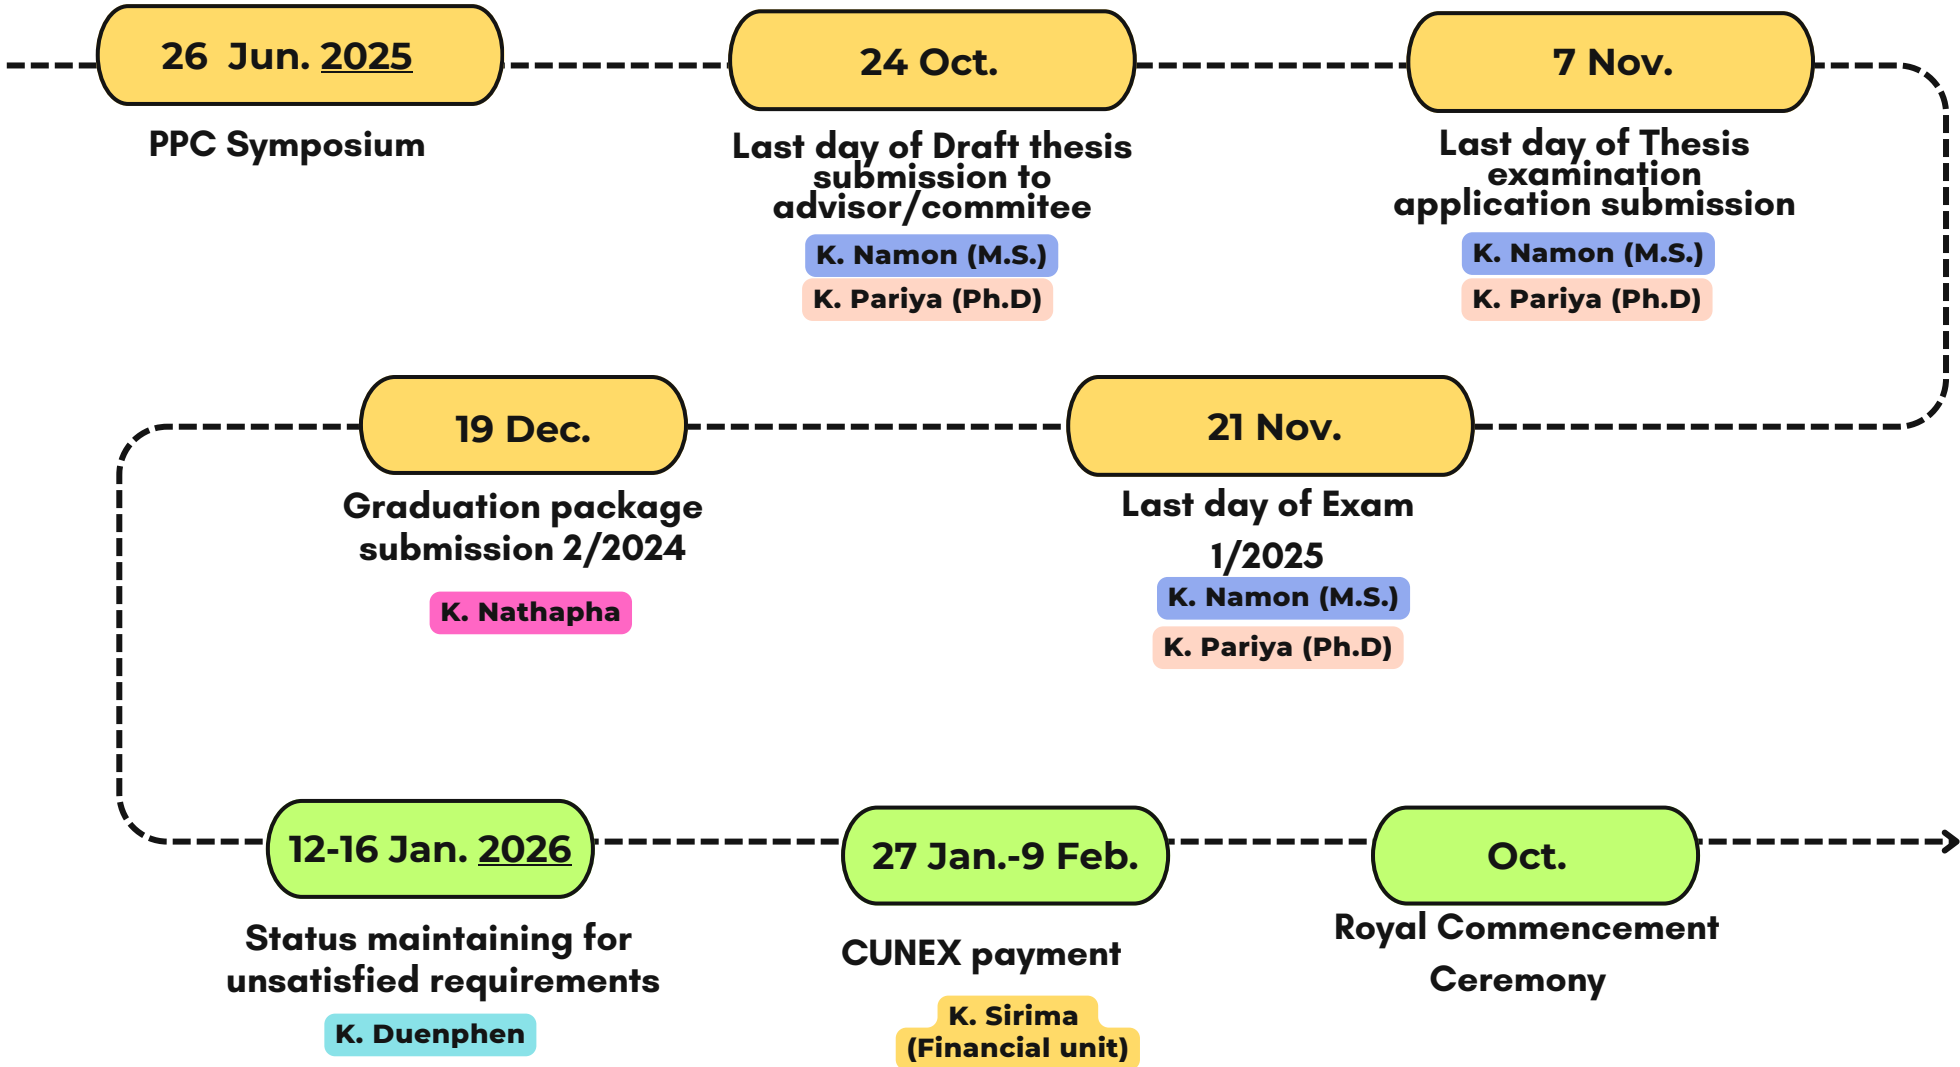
26 Jun. 2025

PPC Symposium

24 Oct.

Last day of Draft thesis submission to advisor/commitee

K. Namon (M.S.)

K. Pariya (Ph.D)

7 Nov.

Last day of Thesis examination application submission

K. Namon (M.S.)

K. Pariya (Ph.D)

19 Dec.

Graduation package submission 2/2024

K. Nathapha

21 Nov.

Last day of Exam 1/2025

K. Namon (M.S.)

K. Pariya (Ph.D)

12-16 Jan. 2026

Status maintaining for unsatisfied requirements

K. Duenphen

27 Jan.-9 Feb.

CUNEX payment

K. Sirima (Financial unit)

Oct.

Royal Commencement Ceremony